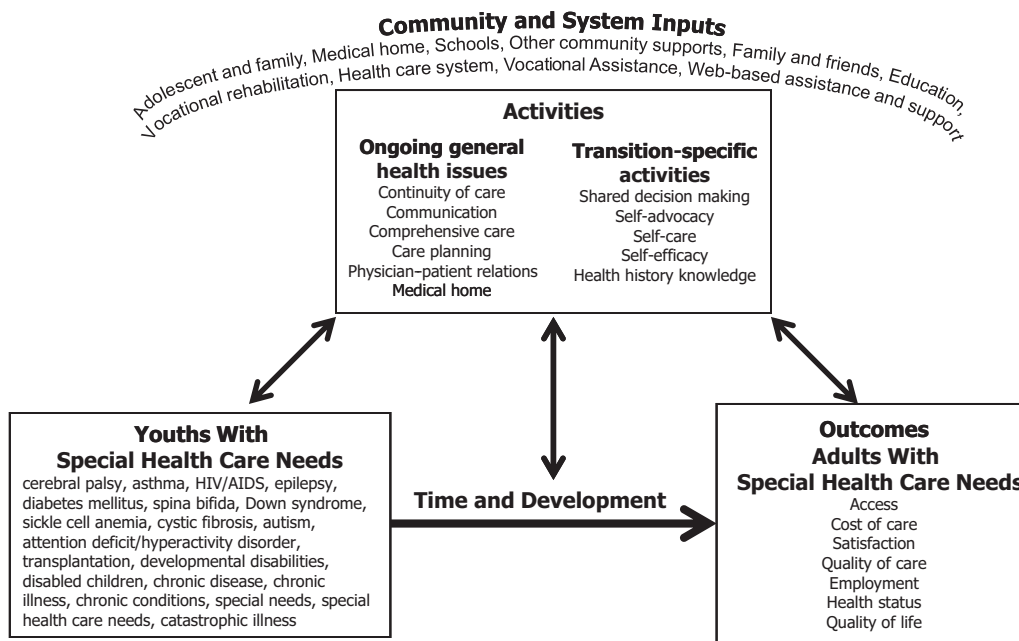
Community and System Inputs

Adolescent and family, Medical home, Schools, Other community supports, Family and friends, Education, Vocational rehabilitation, Health care system, Vocational Assistance, Web-based assistance and support

Activities

Ongoing general health issues
Continuity of care
Communication
Comprehensive care
Care planning
Physician-patient relations
Medical home

Transition-specific activities
Shared decision making
Self-advocacy
Self-care
Self-efficacy
Health history knowledge

Youths With Special Health Care Needs
cerebral palsy, asthma, HIV/AIDS, epilepsy, diabetes mellitus, spina bifida, Down syndrome, sickle cell anemia, cystic fibrosis, autism, attention deficit/hyperactivity disorder, transplantation, developmental disabilities, disabled children, chronic disease, chronic illness, chronic conditions, special needs, special health care needs, catastrophic illness

Time and Development

Outcomes
Adults With
Special Health Care Needs
Access
Cost of care
Satisfaction
Quality of care
Employment
Health status
Quality of life